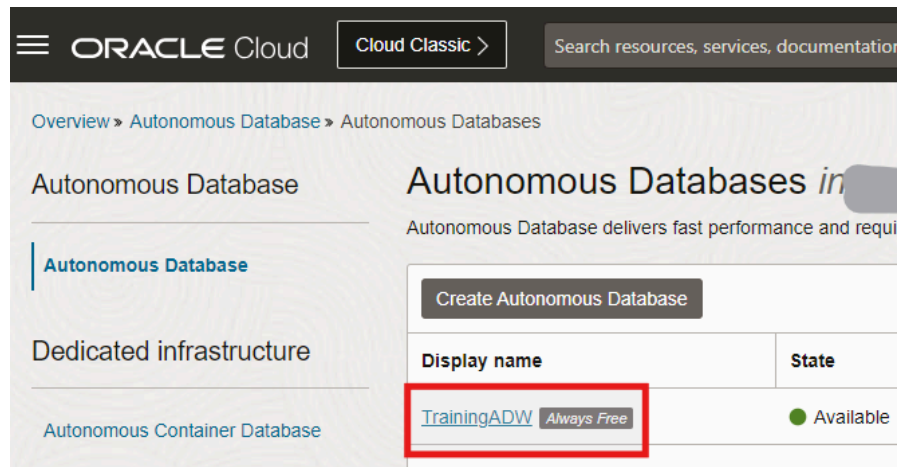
ORACLE Cloud

Cloud Classic >

Search resources, services, documentatio

Overview » Autonomous Database » Autonomous Databases

Autonomous Database

Autonomous Database

Dedicated infrastructure

Autonomous Container Database

Autonomous Databases in

Autonomous Database delivers fast performance and requi

Create Autonomous Database

| Display name | State |
|---|---|
| TrainingADW Always Free | Available |